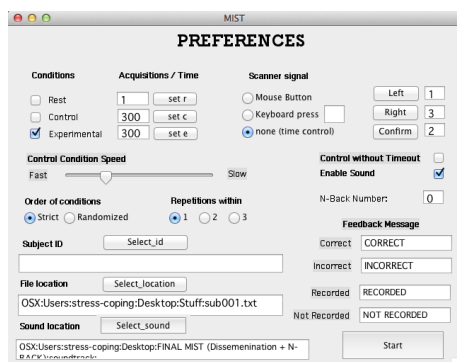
MIST

PREFERENCES

Conditions

Acquisitions / Time

Scanner signal

Rest 1 set r

Control 300 set c

Experimental 300 set e

Mouse Button

Keyboard press

none (time control)

Left 1

Right 3

Confirm 2

Control Condition Speed

Fast Slow

Control without Timeout

Enable Sound

N-Back Number: 0

Order of conditions

Strict Randomized

Repetitions within

1 2 3

Feedback Message

Subject ID Select_id

Correct CORRECT

Incorrect INCORRECT

File location Select_location

OSX:Users:stress-coping:Desktop:Stuff:sub001.txt

Recorded RECORDED

Not Recorded NOT RECORDED

Sound location Select_sound

OSX:Users:stress-coping:Desktop:FINAL MIST (Dissemenination + N-BACK):soundtrack:

Start